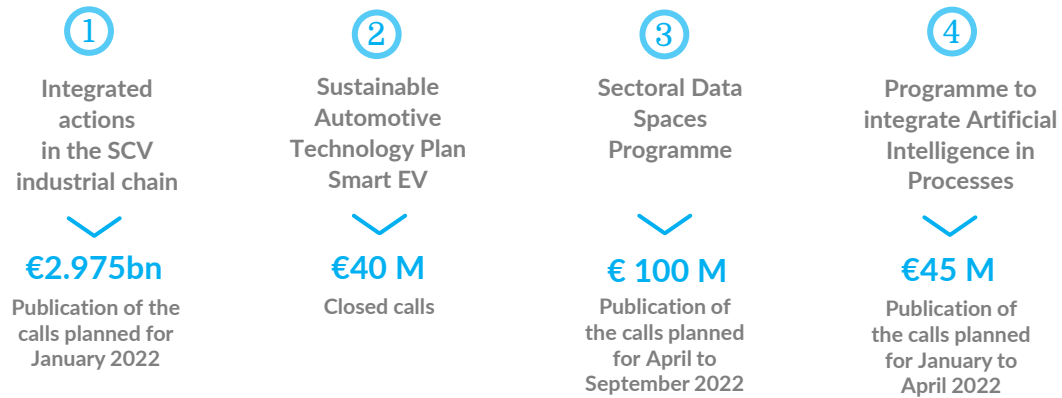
1

Integrated actions in the SCV industrial chain

€2.975bn

Publication of the calls planned for January 2022

2

Sustainable Automotive Technology Plan Smart EV

€40 M

Closed calls

3

Sectoral Data Spaces Programme

€ 100 M

Publication of the calls planned for April to September 2022

4

Programme to integrate Artificial Intelligence in Processes

€45 M

Publication of the calls planned for January to April 2022